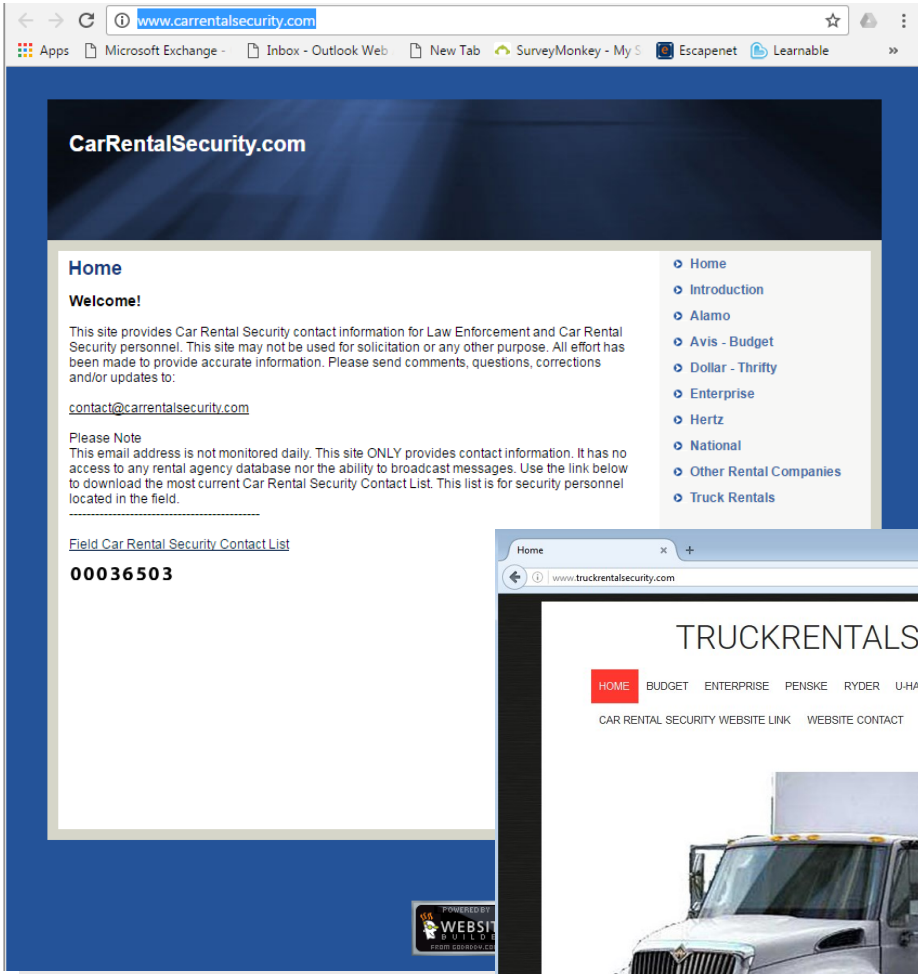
www.carrentalsecurity.com

Apps Microsoft Exchange - Inbox - Outlook Web New Tab SurveyMonkey - My S Escapenet Learnable »

CarRentalSecurity.com

Home

Welcome!

This site provides Car Rental Security contact information for Law Enforcement and Car Rental Security personnel. This site may not be used for solicitation or any other purpose. All effort has been made to provide accurate information. Please send comments, questions, corrections and/or updates to:

contact@carrentalsecurity.com

Please Note
This email address is not monitored daily. This site ONLY provides contact information. It has no access to any rental agency database nor the ability to broadcast messages. Use the link below to download the most current Car Rental Security Contact List. This list is for security personnel located in the field.
--------------------------------------------

Field Car Rental Security Contact List

00036503

Home
Introduction
Alamo
Avis - Budget
Dollar - Thrifty
Enterprise
Hertz
National
Other Rental Companies
Truck Rentals

POWERED BY WEBSIT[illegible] BUILDE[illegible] FROM GODADDY.CO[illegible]

Home

www.truckrentalsecurity.com

TRUCKRENTALS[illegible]

HOME BUDGET ENTERPRISE PENSKE RYDER U-HA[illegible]

CAR RENTAL SECURITY WEBSITE LINK WEBSITE CONTACT